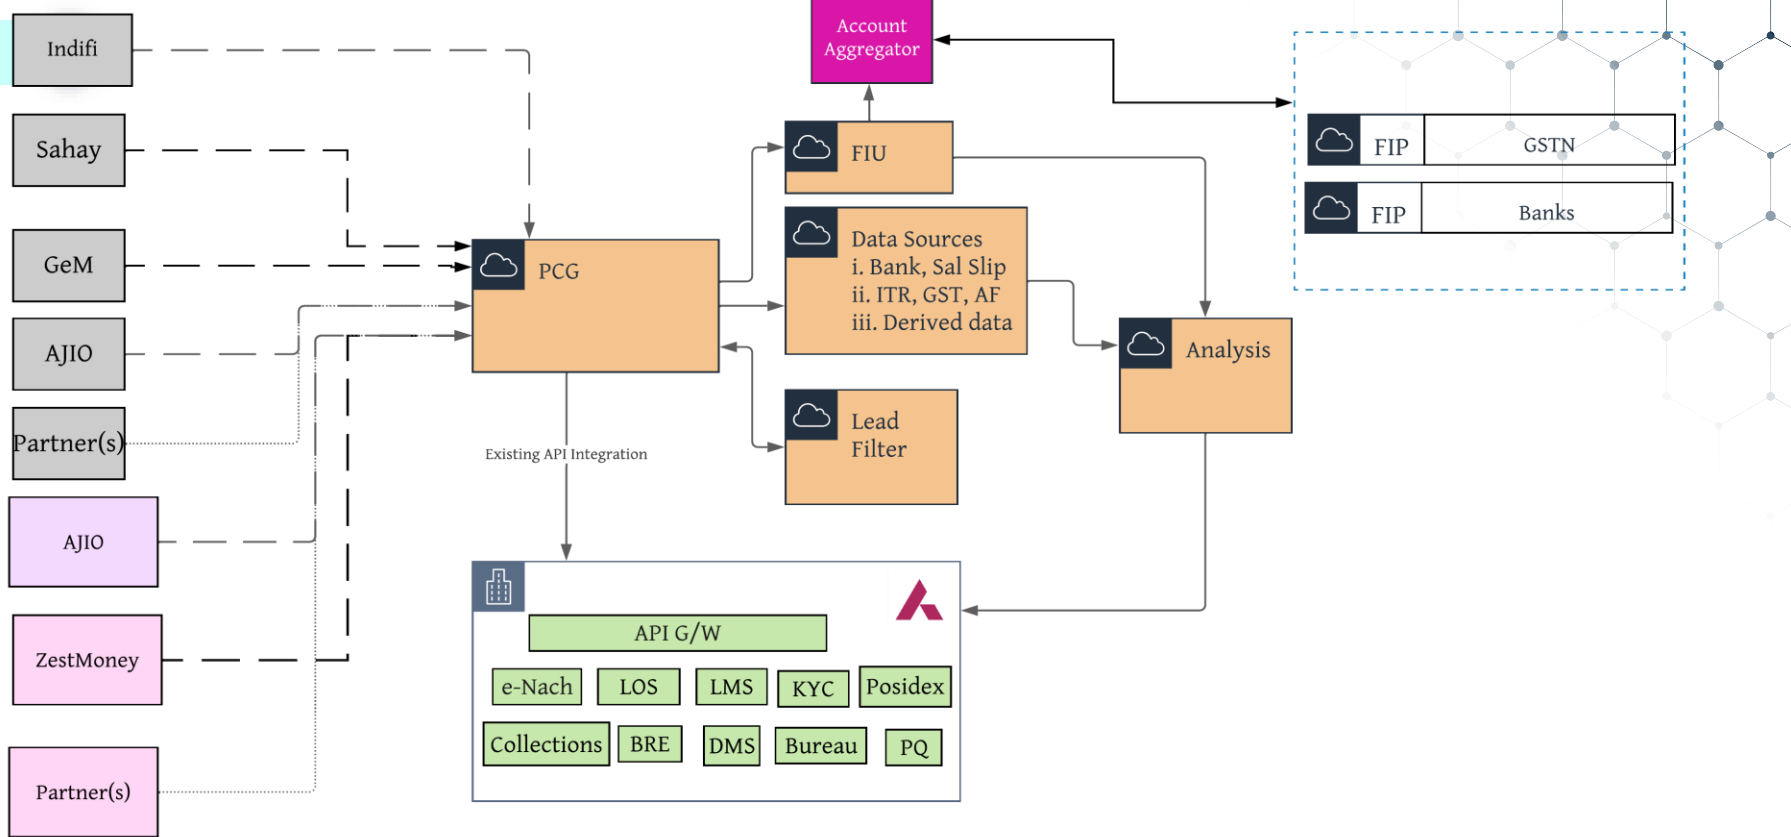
Indifi

Sahay

GeM

AJIO

Partner(s)

AJIO

ZestMoney

Partner(s)

Account Aggregator

FIU

PCG

Data Sources
i. Bank, Sal Slip
ii. ITR, GST, AF
iii. Derived data

Lead Filter

Analysis

FIP GSTN

FIP Banks

Existing API Integration

API G/W

e-Nach LOS LMS KYC Posidex

Collections BRE DMS Bureau PQ